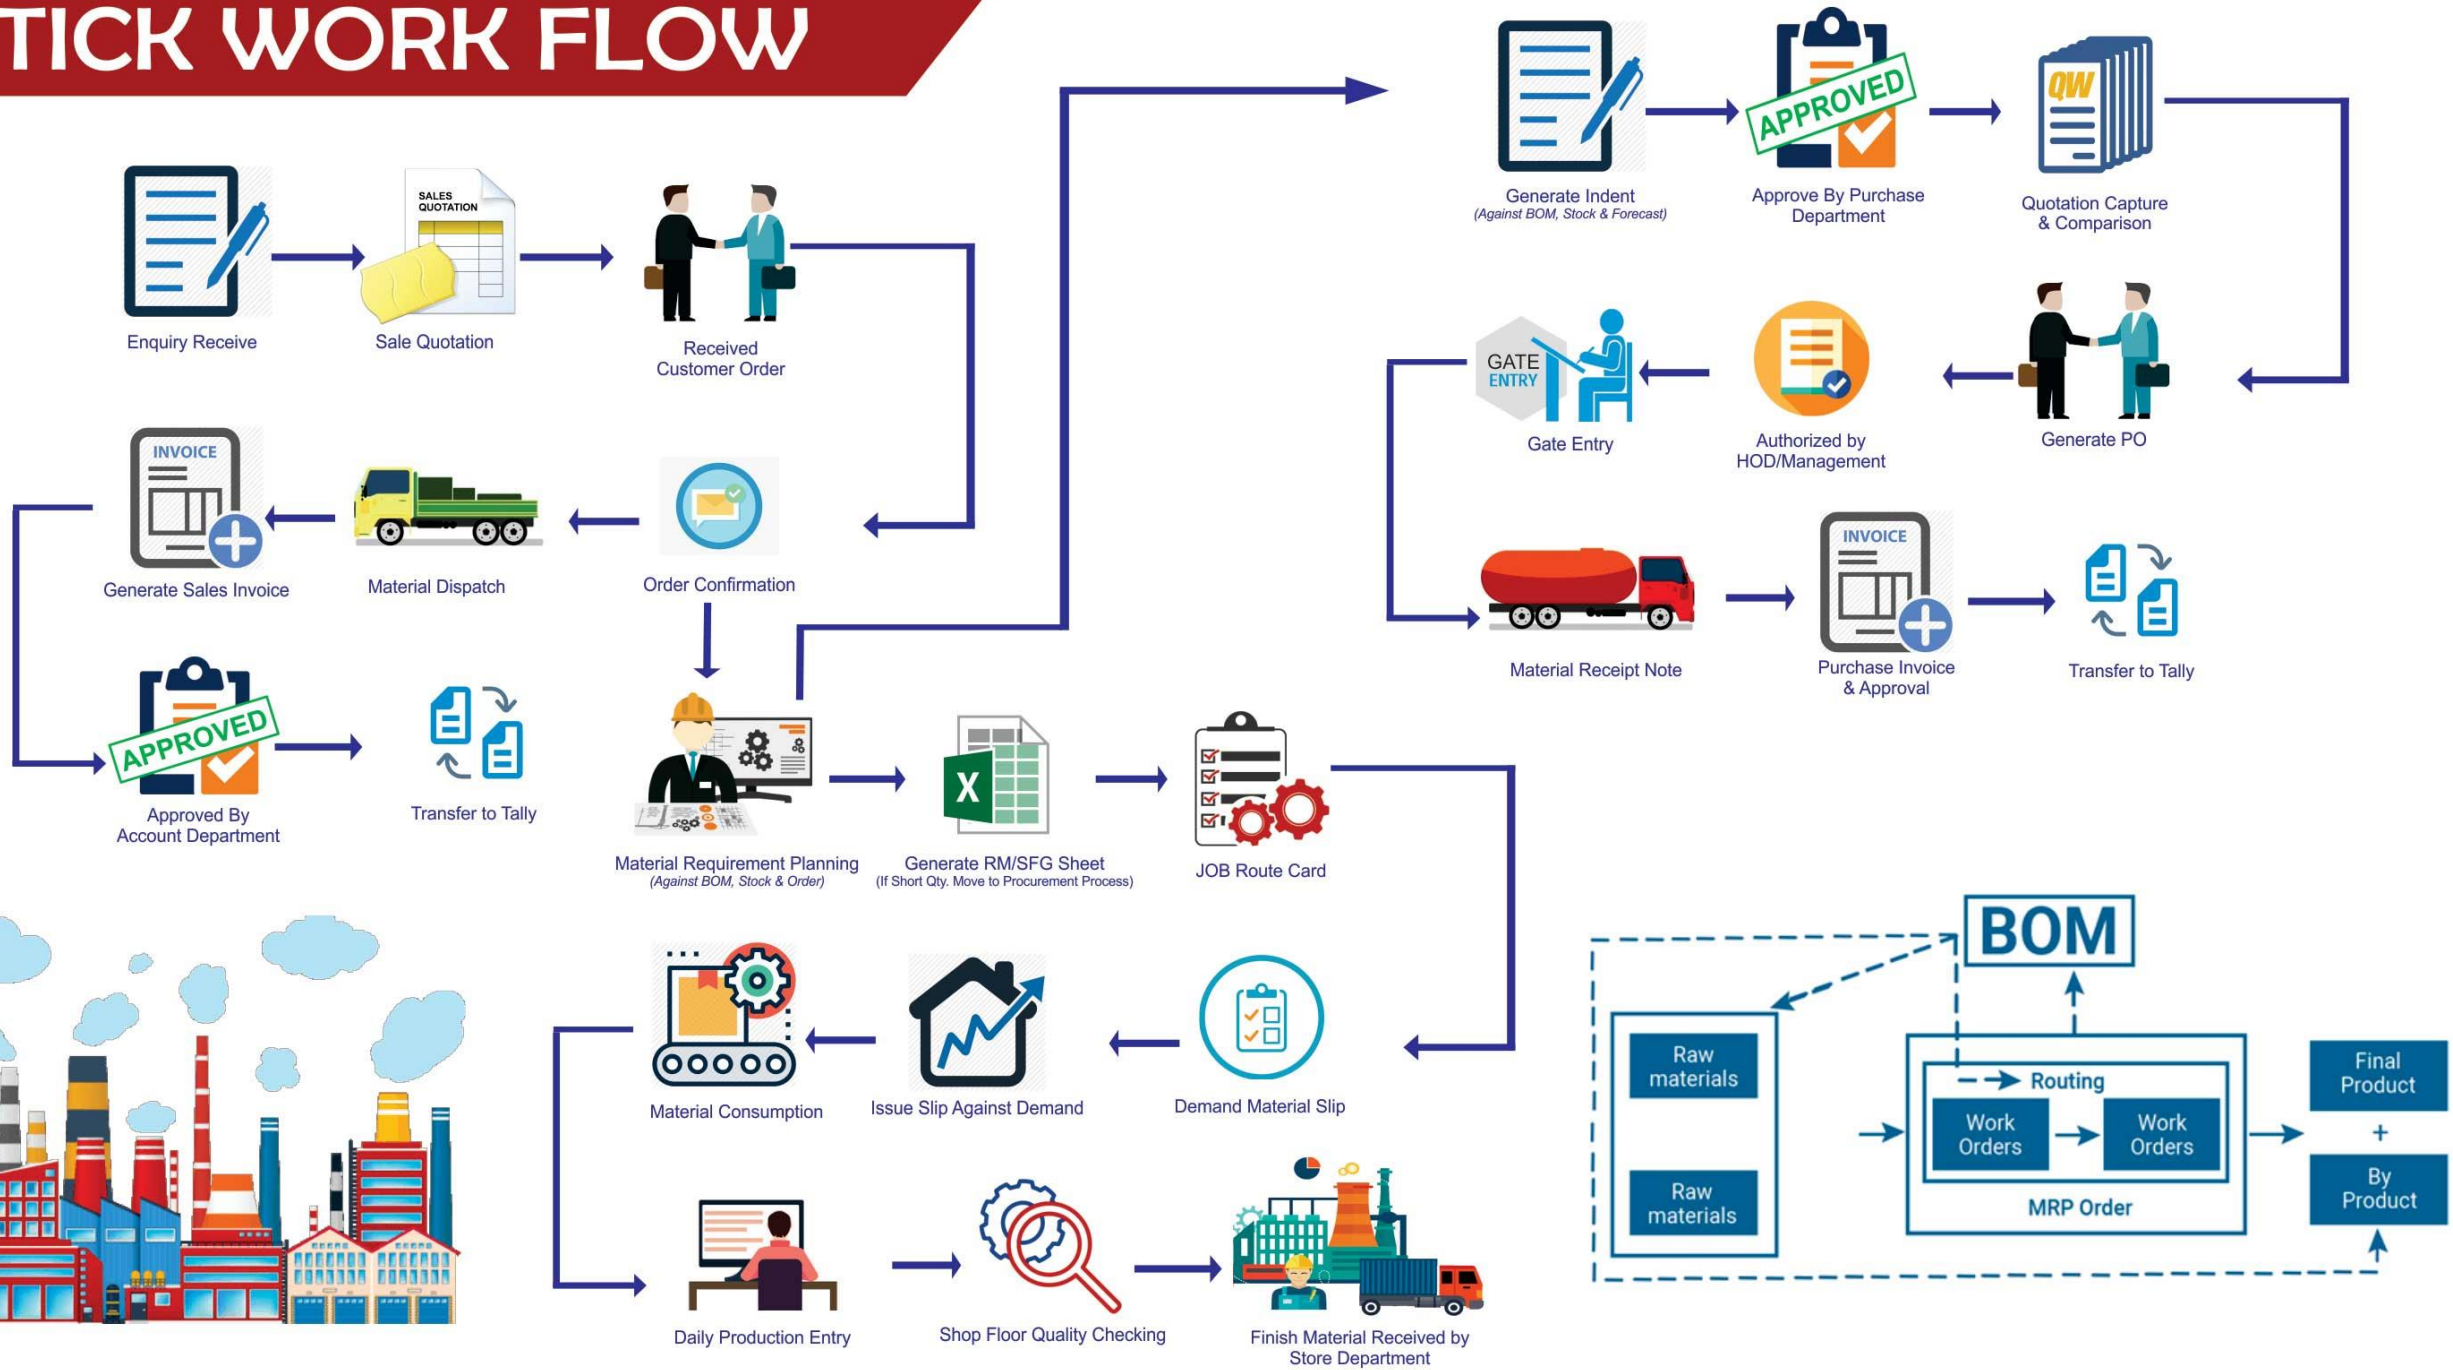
TICK WORK FLOW

SALES QUOTATION

Enquiry Receive

Sale Quotation

Received Customer Order

INVOICE

Generate Sales Invoice

Material Dispatch

Order Confirmation

APPROVED

Approved By Account Department

Transfer to Tally

Material Requirement Planning
(Against BOM, Stock & Order)

Generate RM/SFG Sheet
(If Short Qty. Move to Procurement Process)

JOB Route Card

Generate Indent
(Against BOM, Stock & Forecast)

APPROVED

Approve By Purchase Department

QW

Quotation Capture & Comparison

GATE ENTRY

Gate Entry

Authorized by HOD/Management

Generate PO

Material Receipt Note

INVOICE

Purchase Invoice & Approval

Transfer to Tally

Material Consumption

Issue Slip Against Demand

Demand Material Slip

Daily Production Entry

Shop Floor Quality Checking

Finish Material Received by Store Department

BOM

Raw materials

Raw materials

Routing

Work Orders

Work Orders

MRP Order

Final Product

+

By Product